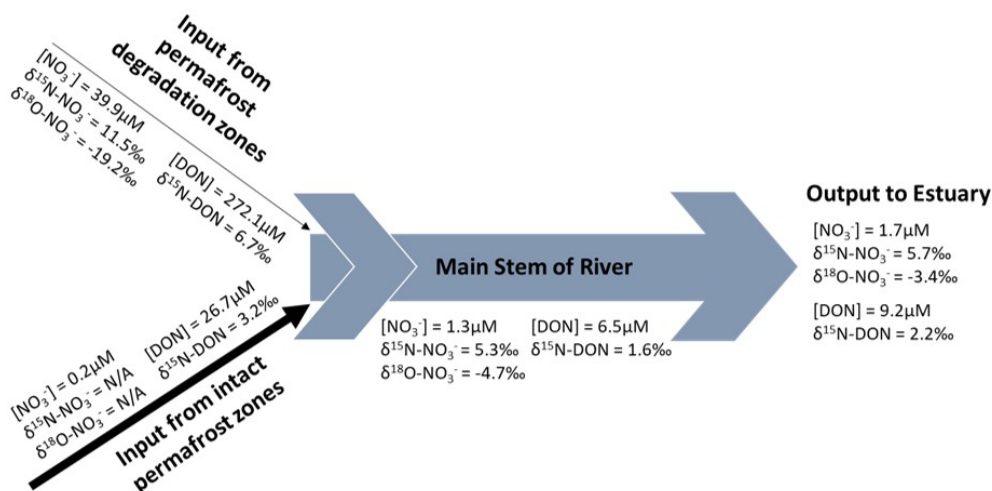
Input from permafrost degradation zones

$[NO_3^-]$ = 39.9μM
$\delta^{15}N\text{-}NO_3^-$ = 11.5‰
$\delta^{18}O\text{-}NO_3^-$ = -19.2‰

[DON] = 272.1μM
$\delta^{15}$N-DON = 6.7‰

Main Stem of River

$[NO_3^-]$ = 1.3μM
$\delta^{15}N\text{-}NO_3^-$ = 5.3‰
$\delta^{18}O\text{-}NO_3^-$ = -4.7‰

[DON] = 6.5μM
$\delta^{15}$N-DON = 1.6‰

Output to Estuary

$[NO_3^-]$ = 1.7μM
$\delta^{15}N\text{-}NO_3^-$ = 5.7‰
$\delta^{18}O\text{-}NO_3^-$ = -3.4‰

[DON] = 9.2μM
$\delta^{15}$N-DON = 2.2‰

[DON] = 26.7μM
$\delta^{15}$N-DON = 3.2‰

$[NO_3^-]$ = 0.2μM
$\delta^{15}N\text{-}NO_3^-$ = N/A
$\delta^{18}O\text{-}NO_3^-$ = N/A

Input from intact permafrost zones